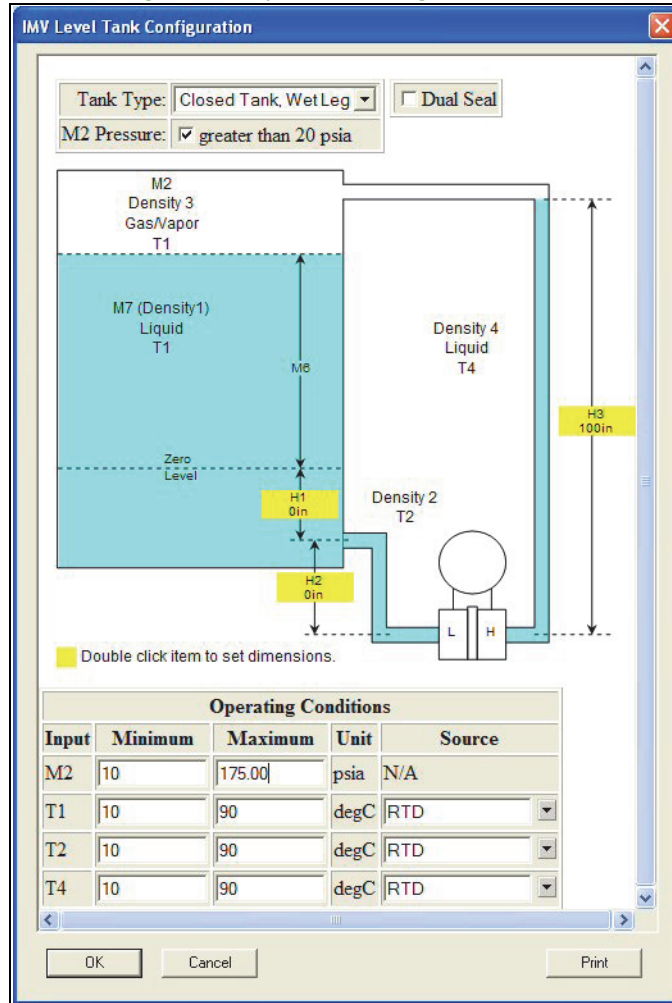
IMV Level Tank Configuration

Tank Type: Closed Tank, Wet Leg

Dual Seal

M2 Pressure: greater than 20 psia

M2
Density 3
Gas/Vapor
T1

M7 (Density1)
Liquid
T1

M6

Density 4
Liquid
T4

H3
100in

Zero
Level

H1
0in

Density 2
T2

H2
0in

L H

Double click item to set dimensions.

| Operating Conditions | | | | |
|---|---|---|---|---|
| Input | Minimum | Maximum | Unit | Source |
| M2 | 10 | 175.00 | psia | N/A |
| T1 | 10 | 90 | degC | RTD |
| T2 | 10 | 90 | degC | RTD |
| T4 | 10 | 90 | degC | RTD |

OK

Cancel

Print